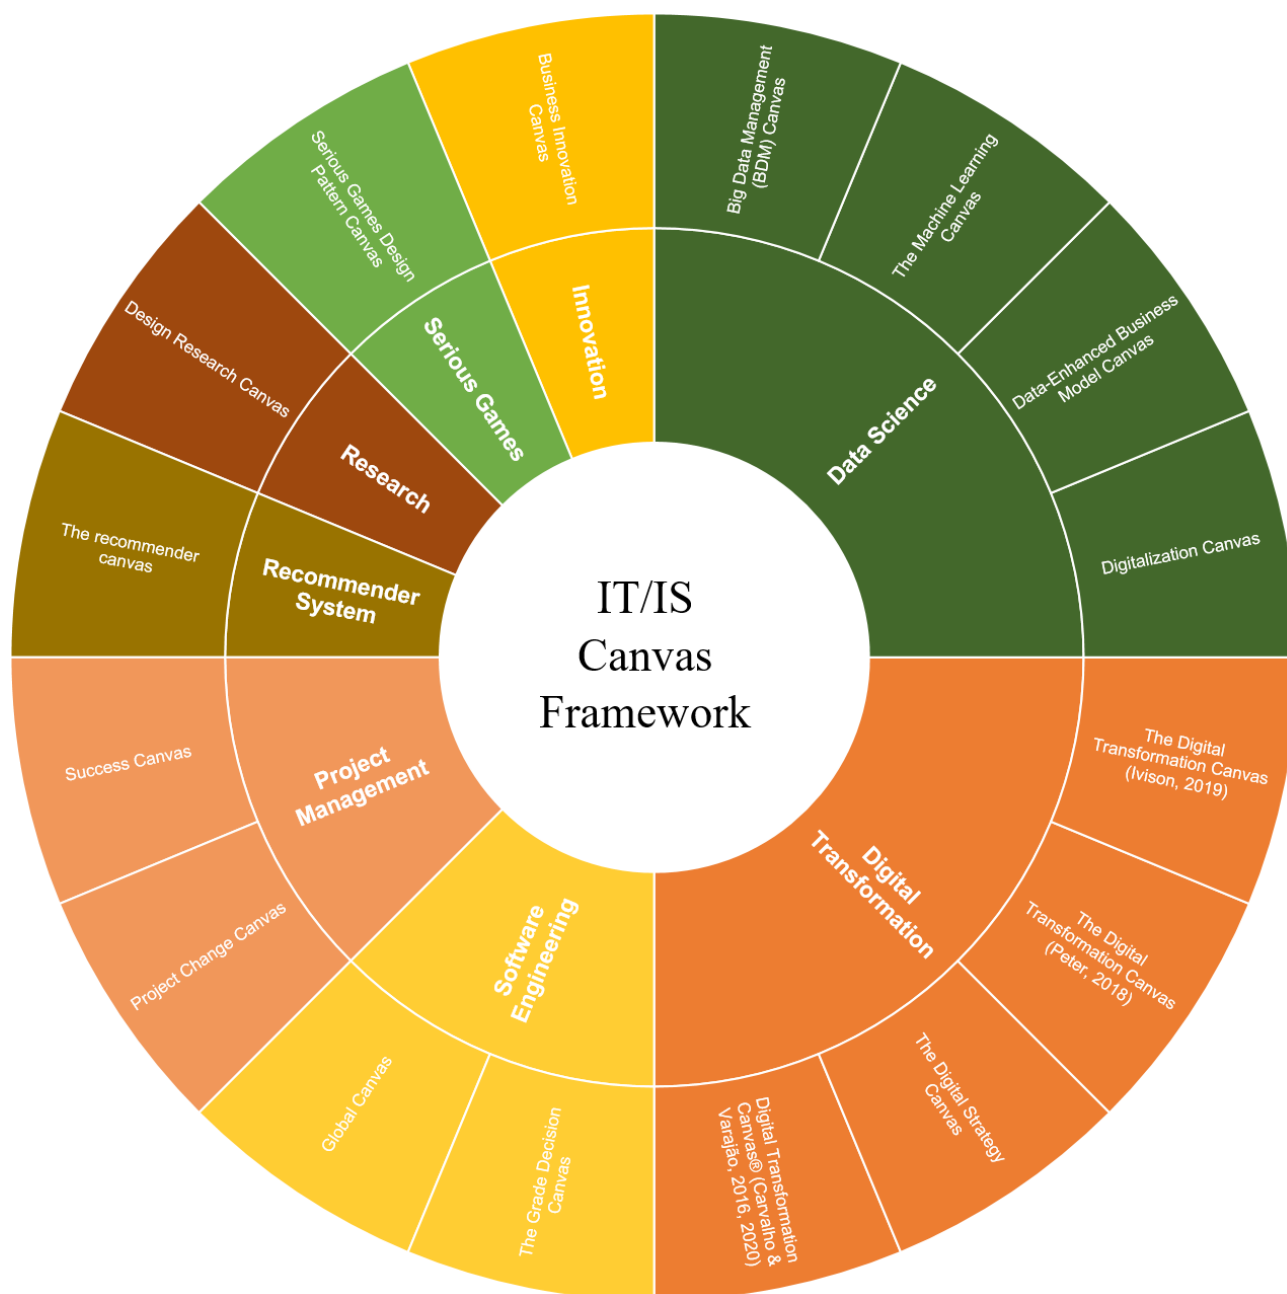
IT/IS Canvas Framework

Data Science

Big Data Management (BDM) Canvas

The Machine Learning Canvas

Data-Enhanced Business Model Canvas

Digitalization Canvas

Digital Transformation

The Digital Transformation Canvas (Ivison, 2019)

The Digital Transformation Canvas (Peter, 2018)

The Digital Strategy Canvas

Digital Transformation Canvas® (Carvalho & Varajão, 2016, 2020)

Software Engineering

The Grade Decision Canvas

Global Canvas

Project Management

Project Change Canvas

Success Canvas

Recommender System

The recommender canvas

Research

Design Research Canvas

Serious Games

Serious Games Design Pattern Canvas

Innovation

Business Innovation Canvas